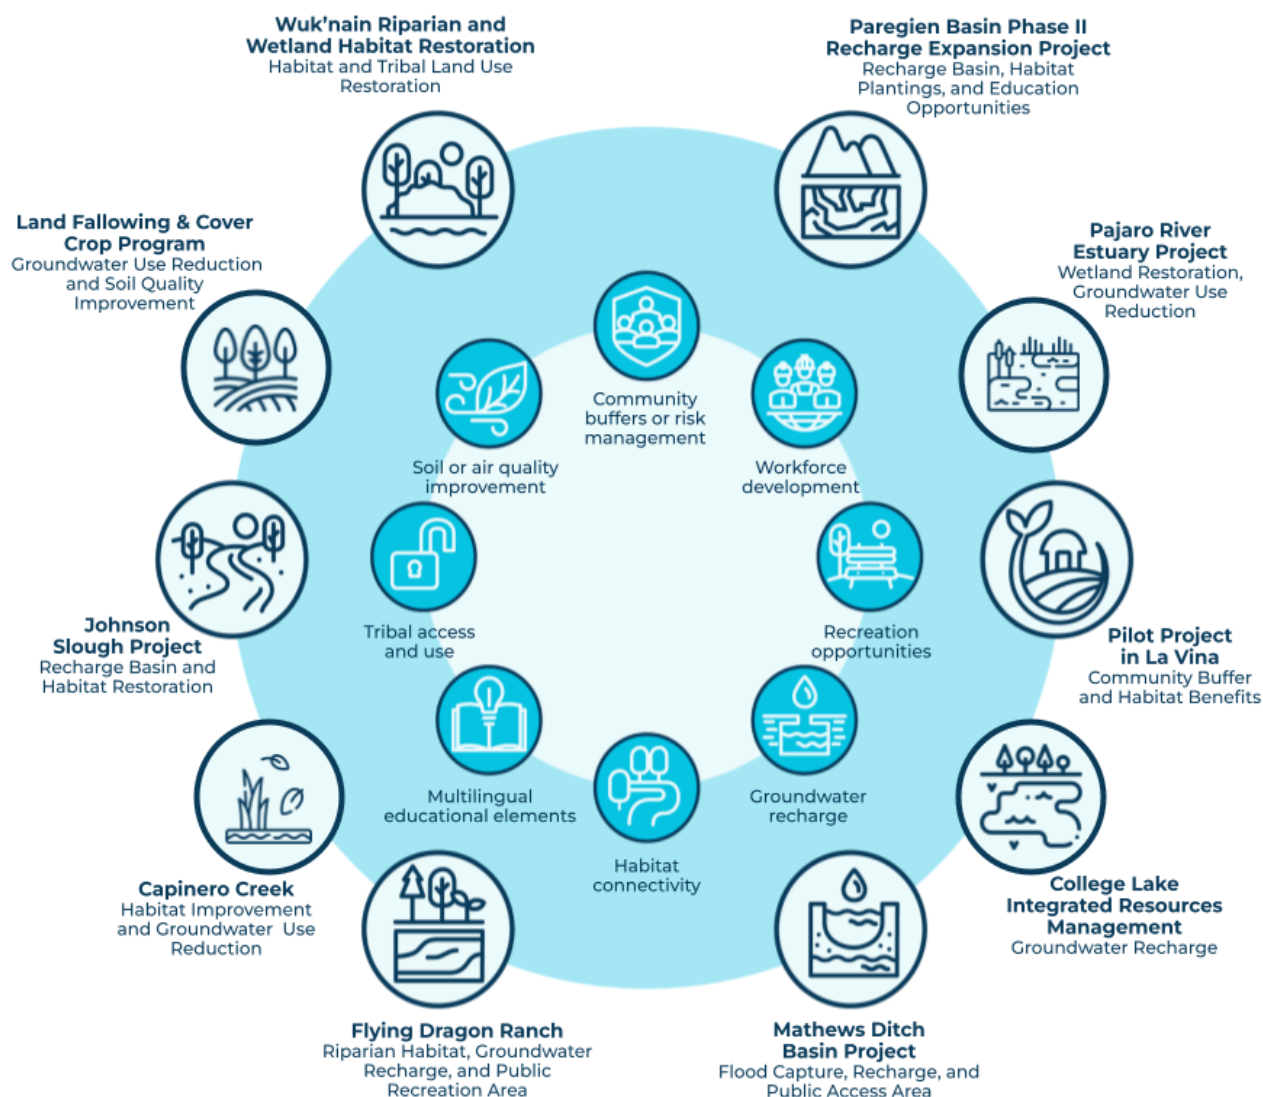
**Wuk'nain Riparian and Wetland Habitat Restoration**
Habitat and Tribal Land Use Restoration

**Paregien Basin Phase II Recharge Expansion Project**
Recharge Basin, Habitat Plantings, and Education Opportunities

**Land Fallowing & Cover Crop Program**
Groundwater Use Reduction and Soil Quality Improvement

**Pajaro River Estuary Project**
Wetland Restoration, Groundwater Use Reduction

Community buffers or risk management

Soil or air quality improvement

Workforce development

Tribal access and use

Recreation opportunities

**Johnson Slough Project**
Recharge Basin and Habitat Restoration

**Pilot Project in La Vina**
Community Buffer and Habitat Benefits

Multilingual educational elements

Groundwater recharge

Habitat connectivity

**Capinero Creek**
Habitat Improvement and Groundwater Use Reduction

**College Lake Integrated Resources Management**
Groundwater Recharge

**Flying Dragon Ranch**
Riparian Habitat, Groundwater Recharge, and Public Recreation Area

**Mathews Ditch Basin Project**
Flood Capture, Recharge, and Public Access Area